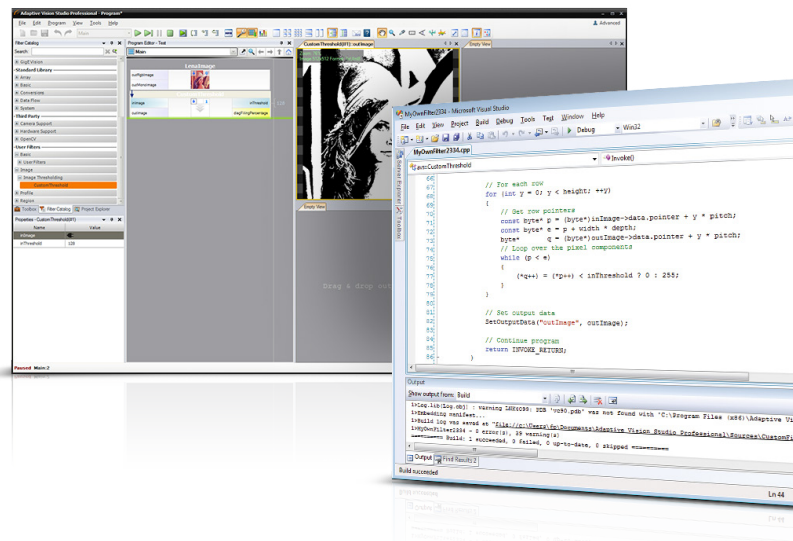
Adaptive Vision Studio Professional - Program*

File Edit Program View Tools Help

Advanced

Filter Catalog

Search:

GigEVision

Standard Library

Array

Basic

Conversions

Data Flow

System

Third Party

Camera Support

Hardware Support

OpenCV

User Filters

Basic

UserFilters

Image

Image Thresholding

CustomThreshold

Profile

Region

Toolbox

Filter Catalog

Project Explorer

Properties - CustomThreshold(#1)

Name

Value

inImage

inThreshold

128

Program Editor - Test

Main

LenaImage

outRgbImage

outMonoImage

inImage

outImage

inThreshold

diagFilingPercentage

CustomThreshold(#1) : outImage

Empty View

Empty View

Drag & drop out

Paused Main 2

MyOwnFilter2334 - Microsoft Visual Studio

File Edit View Project Build Debug Tools Test Window Help

Debug

Win32

MyOwnFilter2334.cpp

avs::CustomThreshold

Invoke()

Solution Explorer

Toolbox

66 // For each row
67 for (int y = 0; y < height; ++y)
68 {
69 // Set row pointers
70 const byte* p = (byte*)inImage->data.pointer + y * pitch;
71 const byte* e = p + width * depth;
72 byte* q = (byte*)outImage->data.pointer + y * pitch;
73 // Loop over the pixel components
74 while (p < e)
75 {
76 (*q++) = (*p++) < inThreshold ? 0 : 255;
77 }
78 }
79
80 // Set output data
81 SetOutputData("outImage", outImage);
82
83 // Continue program
84 return INVOKE_RETURN;
85 }
86 }

Output

Show output from: Build

1>avs.lib(log.obj) : warning LNK4099: PDB 'vc90.pdb' was not found with 'C:\Program Files (x86)\Adaptive Vi
1>Embedding manifest...
1>Build log was saved at "file://c:\Users\fz\Documents\Adaptive Vision Studio Professional\Sources\CustomFi
1>MyOwnFilter2334 - 0 error(s), 29 warning(s)
========== Build: 1 succeeded, 0 failed, 0 up-to-date, 0 skipped ==========

Output

Find Results 2

Build succeeded

Ln 44